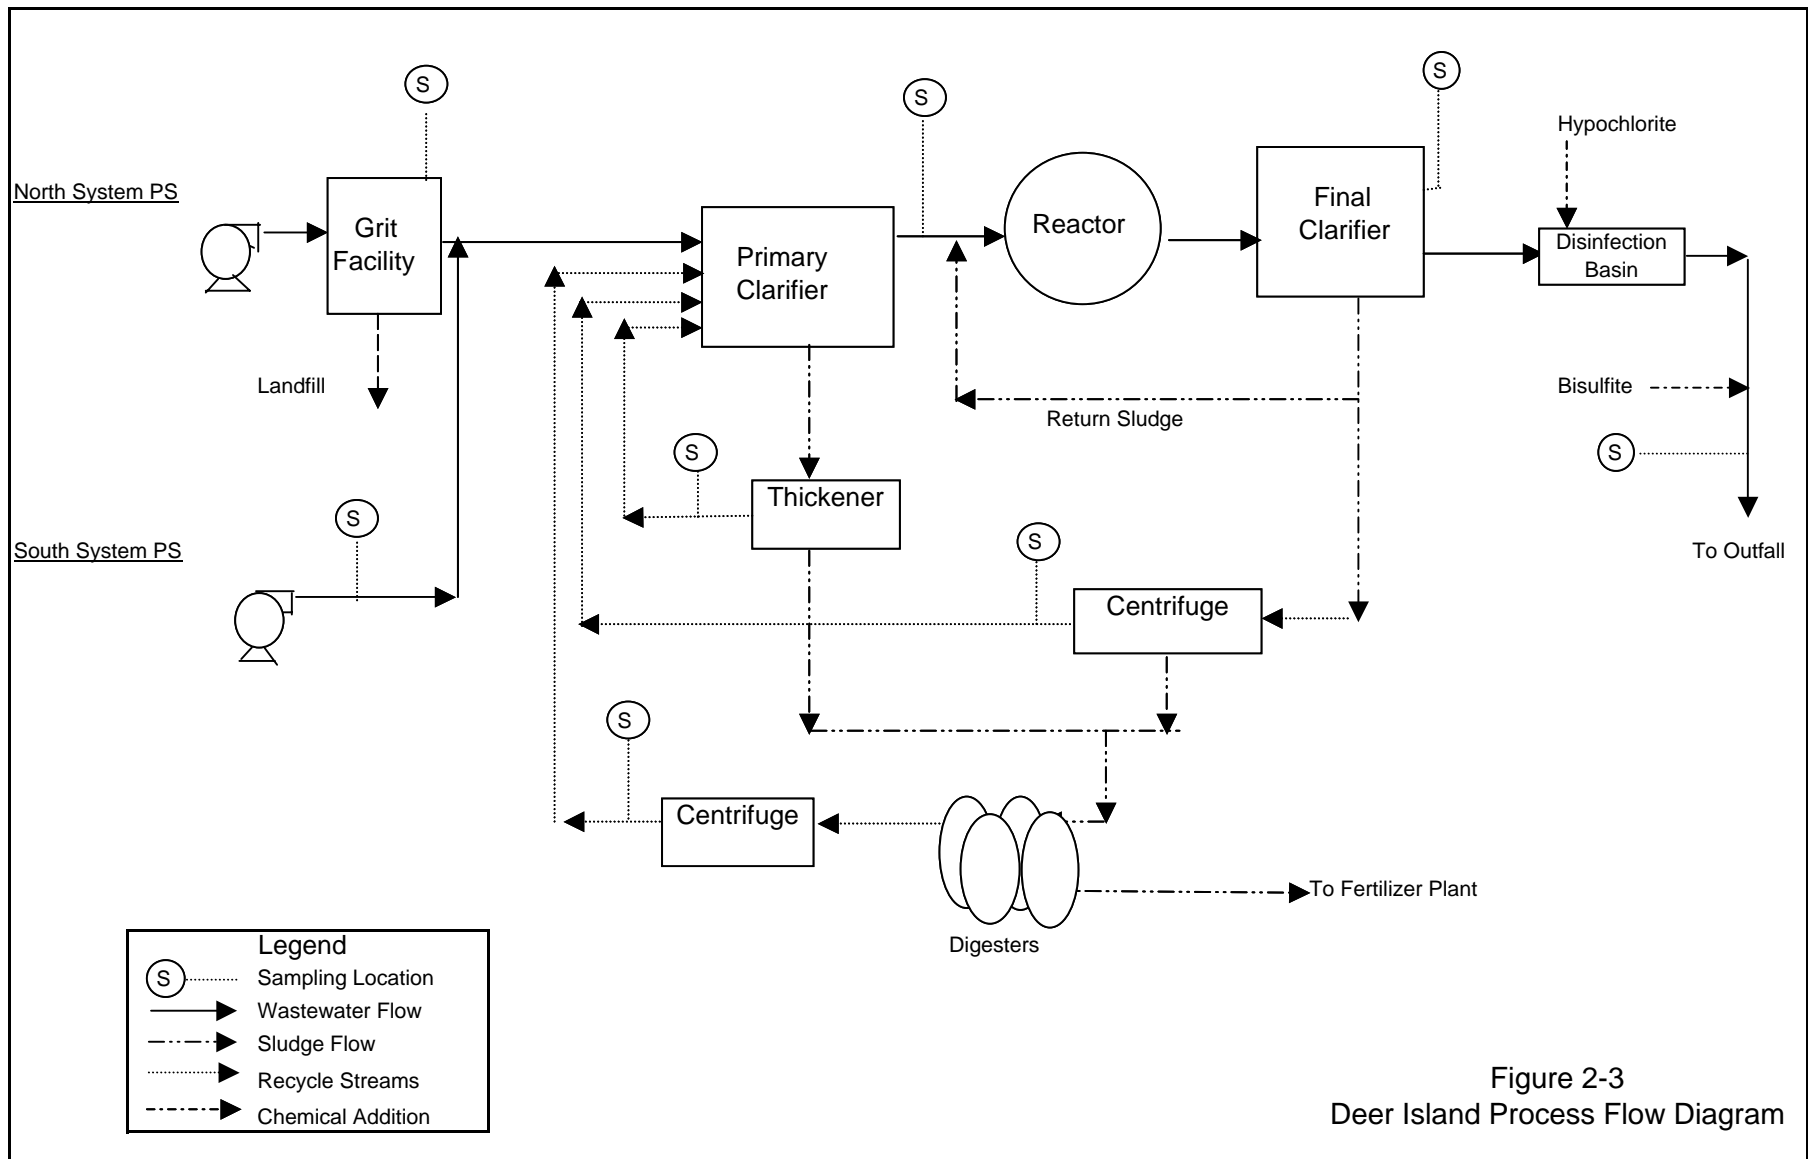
S

S

S

Hypochlorite

North System PS

Grit Facility

Primary Clarifier

Reactor

Final Clarifier

Disinfection Basin

Landfill

Bisulfite

Return Sludge

S

S

Thickener

S

South System PS

S

To Outfall

Centrifuge

S

Centrifuge

To Fertilizer Plant

Digesters

Legend
S Sampling Location
Wastewater Flow
Sludge Flow
Recycle Streams
Chemical Addition

Figure 2-3
Deer Island Process Flow Diagram